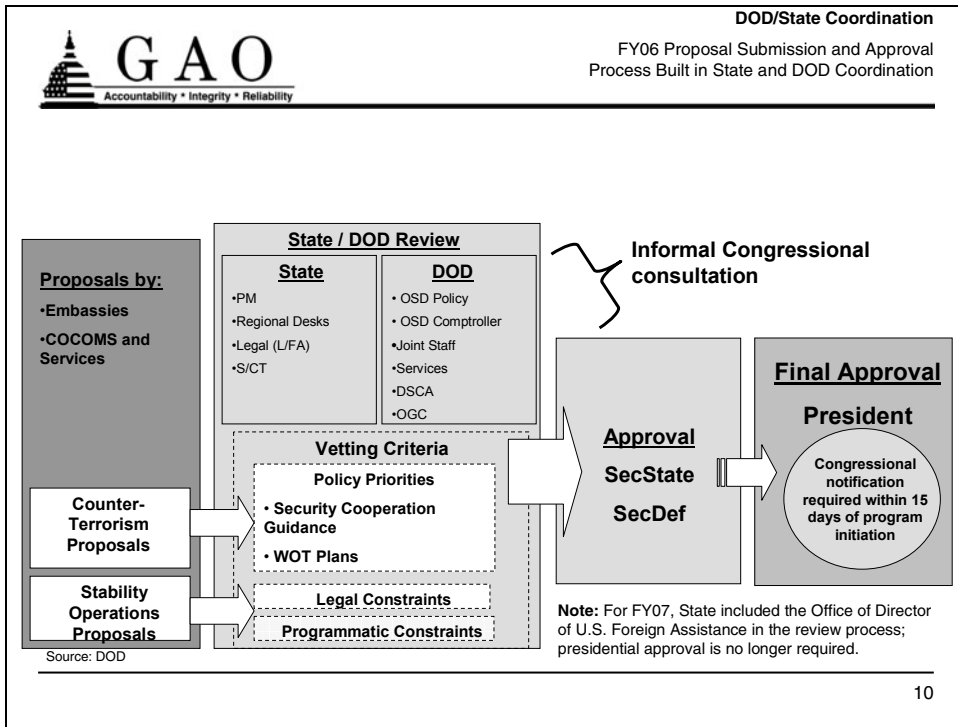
GAO
Accountability • Integrity • Reliability

DOD/State Coordination

FY06 Proposal Submission and Approval Process Built in State and DOD Coordination

Proposals by:
•Embassies
•COCOMS and Services

Counter-Terrorism Proposals

Stability Operations Proposals

State / DOD Review

State
•PM
•Regional Desks
•Legal (L/FA)
•S/CT

DOD
• OSD Policy
• OSD Comptroller
•Joint Staff
•Services
•DSCA
•OGC

Vetting Criteria

Policy Priorities
• Security Cooperation Guidance
• WOT Plans

Legal Constraints

Programmatic Constraints

Informal Congressional consultation

Approval
SecState
SecDef

Final Approval
President

Congressional notification required within 15 days of program initiation

Note: For FY07, State included the Office of Director of U.S. Foreign Assistance in the review process; presidential approval is no longer required.

Source: DOD

10